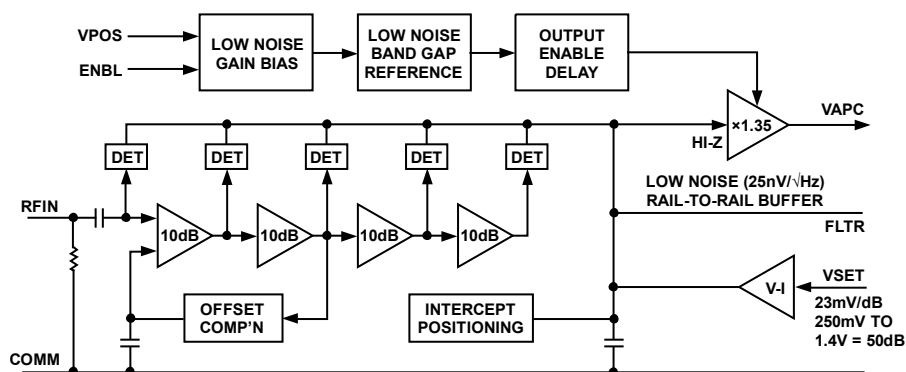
VPOS
ENBL
LOW NOISE GAIN BIAS
LOW NOISE BAND GAP REFERENCE
OUTPUT ENABLE DELAY
×1.35
VAPC
HI-Z
DET
DET
DET
DET
DET
LOW NOISE (25nV/$\sqrt{Hz}$)
RAIL-TO-RAIL BUFFER
RFIN
10dB
10dB
10dB
10dB
FLTR
VSET
V-I
OFFSET COMP'N
INTERCEPT POSITIONING
23mV/dB
250mV TO
1.4V = 50dB
COMM